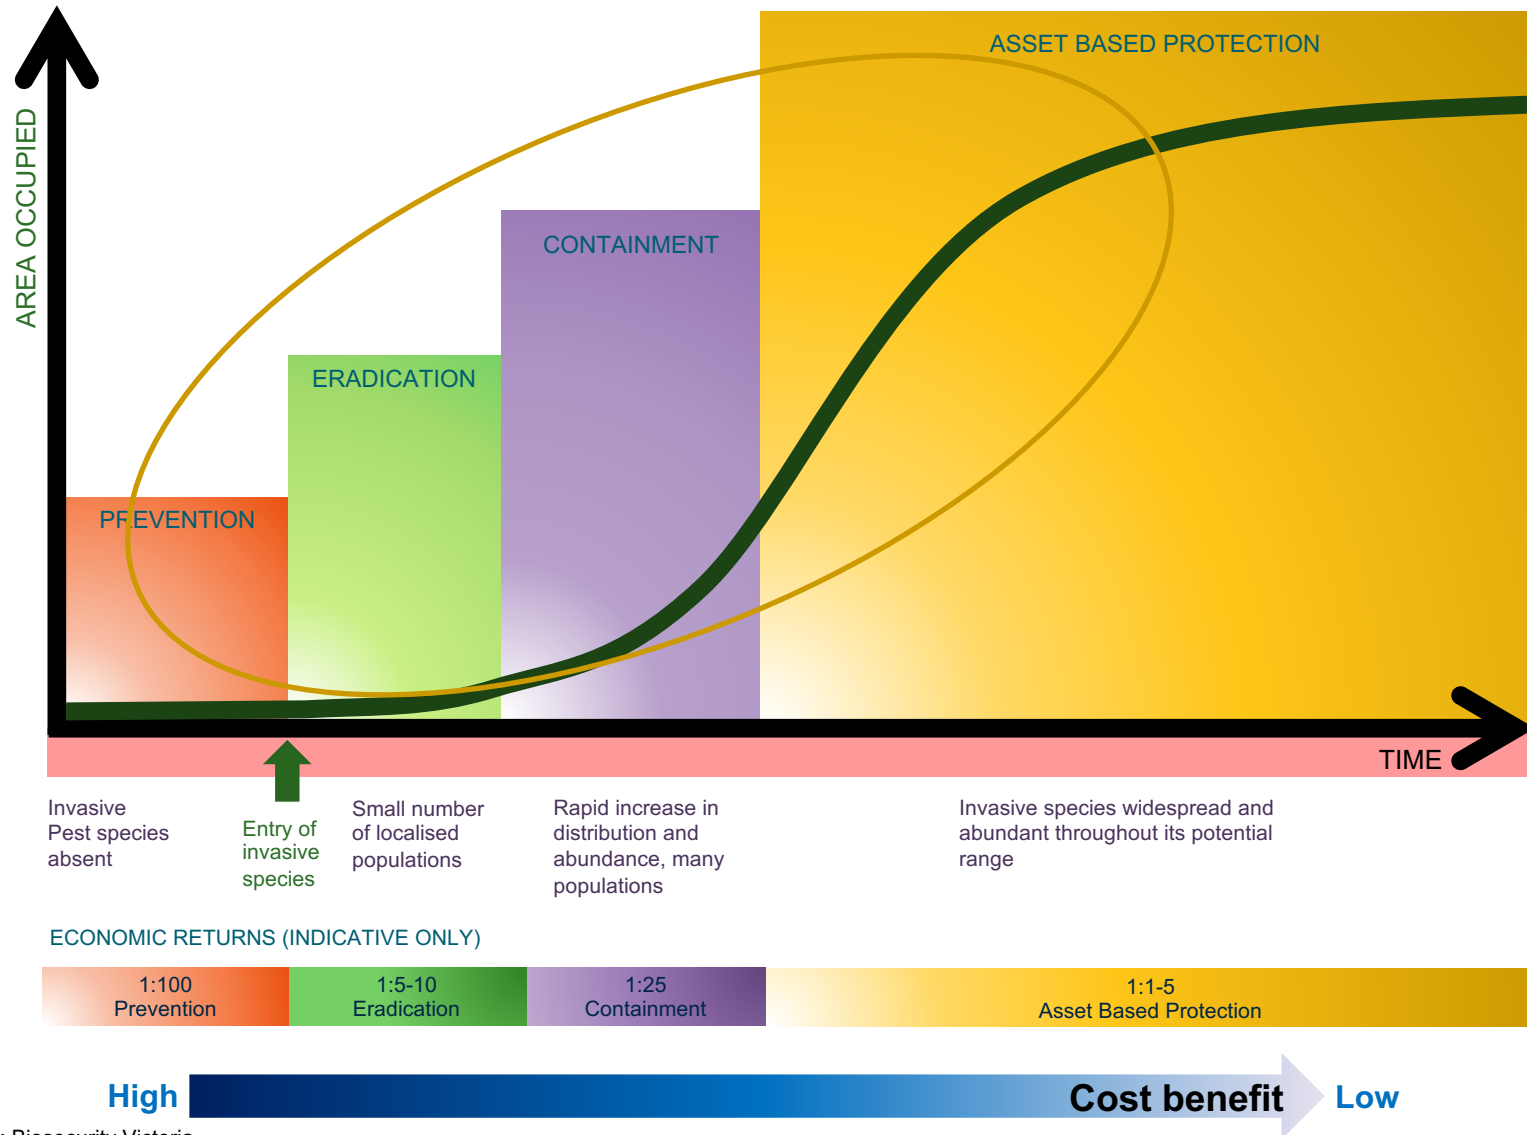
AREA OCCUPIED

ASSET BASED PROTECTION

CONTAINMENT

ERADICATION

PREVENTION

TIME

Invasive Pest species absent

Entry of invasive species

Small number of localised populations

Rapid increase in distribution and abundance, many populations

Invasive species widespread and abundant throughout its potential range

ECONOMIC RETURNS (INDICATIVE ONLY)

| 1:100 Prevention | 1:5-10 Eradication | 1:25 Containment | 1:1-5 Asset Based Protection |
|---|---|---|---|

High Cost benefit Low

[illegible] Biosecurity Victoria